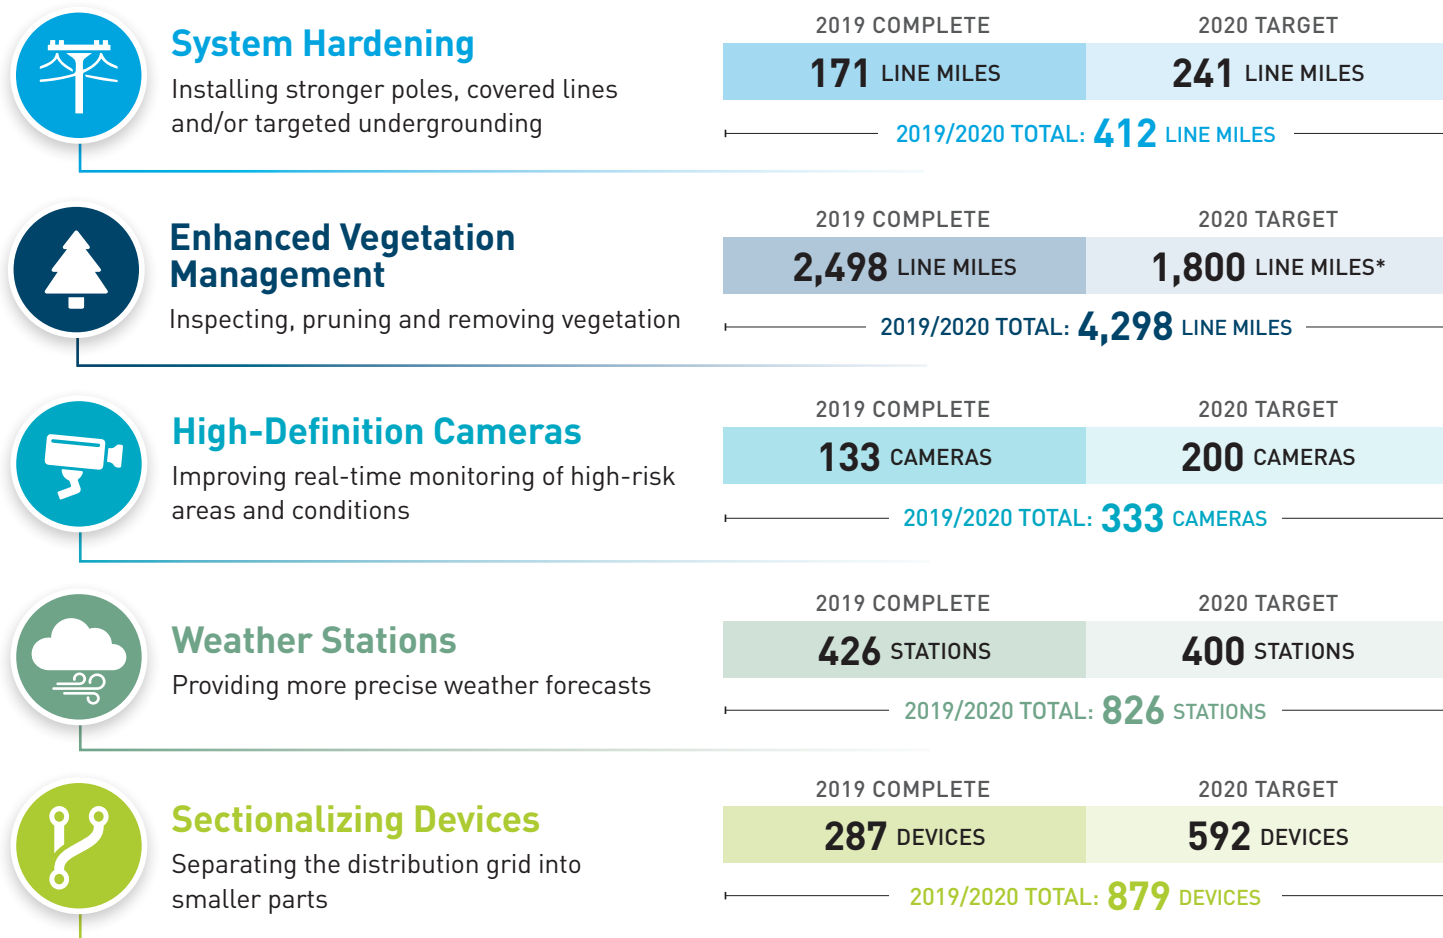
System Hardening
Installing stronger poles, covered lines and/or targeted undergrounding

| 2019 COMPLETE | 2020 TARGET |
|---|---|
| 171 LINE MILES | 241 LINE MILES |

2019/2020 TOTAL: 412 LINE MILES

Enhanced Vegetation Management
Inspecting, pruning and removing vegetation

| 2019 COMPLETE | 2020 TARGET |
|---|---|
| 2,498 LINE MILES | 1,800 LINE MILES* |

2019/2020 TOTAL: 4,298 LINE MILES

High-Definition Cameras
Improving real-time monitoring of high-risk areas and conditions

| 2019 COMPLETE | 2020 TARGET |
|---|---|
| 133 CAMERAS | 200 CAMERAS |

2019/2020 TOTAL: 333 CAMERAS

Weather Stations
Providing more precise weather forecasts

| 2019 COMPLETE | 2020 TARGET |
|---|---|
| 426 STATIONS | 400 STATIONS |

2019/2020 TOTAL: 826 STATIONS

Sectionalizing Devices
Separating the distribution grid into smaller parts

| 2019 COMPLETE | 2020 TARGET |
|---|---|
| 287 DEVICES | 592 DEVICES |

2019/2020 TOTAL: 879 DEVICES